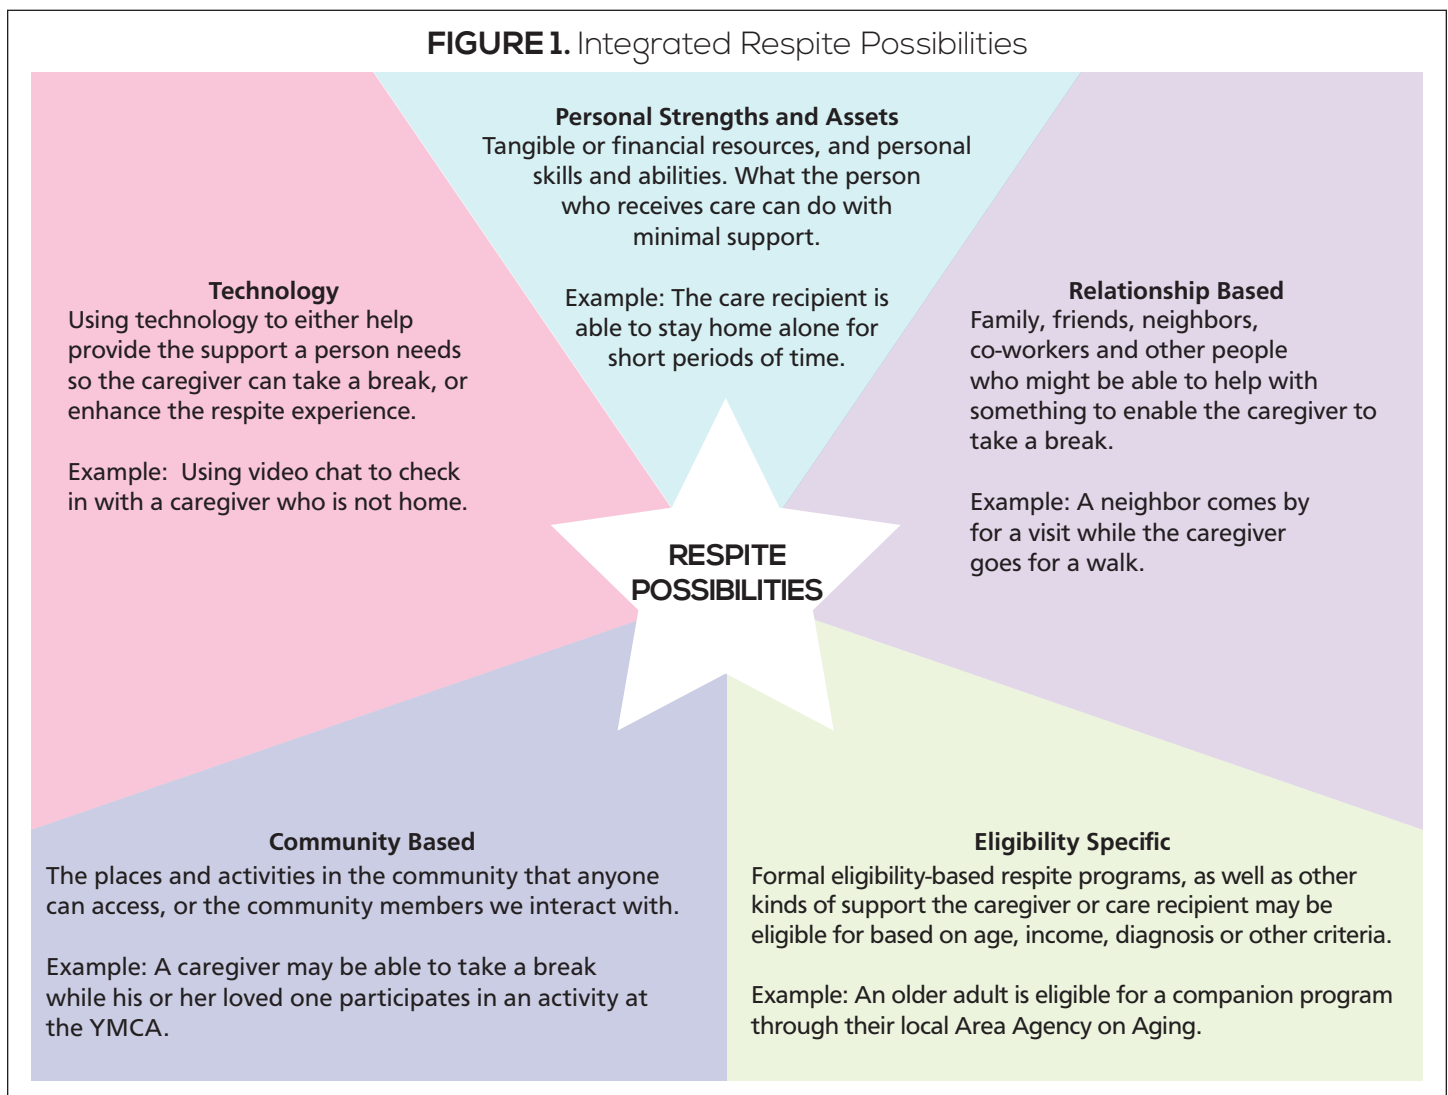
FIGURE 1. Integrated Respite Possibilities

Personal Strengths and Assets
Tangible or financial resources, and personal skills and abilities. What the person who receives care can do with minimal support.

Example: The care recipient is able to stay home alone for short periods of time.

Technology
Using technology to either help provide the support a person needs so the caregiver can take a break, or enhance the respite experience.

Example: Using video chat to check in with a caregiver who is not home.

Relationship Based
Family, friends, neighbors, co-workers and other people who might be able to help with something to enable the caregiver to take a break.

Example: A neighbor comes by for a visit while the caregiver goes for a walk.

RESPITE POSSIBILITIES

Community Based
The places and activities in the community that anyone can access, or the community members we interact with.

Example: A caregiver may be able to take a break while his or her loved one participates in an activity at the YMCA.

Eligibility Specific
Formal eligibility-based respite programs, as well as other kinds of support the caregiver or care recipient may be eligible for based on age, income, diagnosis or other criteria.

Example: An older adult is eligible for a companion program through their local Area Agency on Aging.